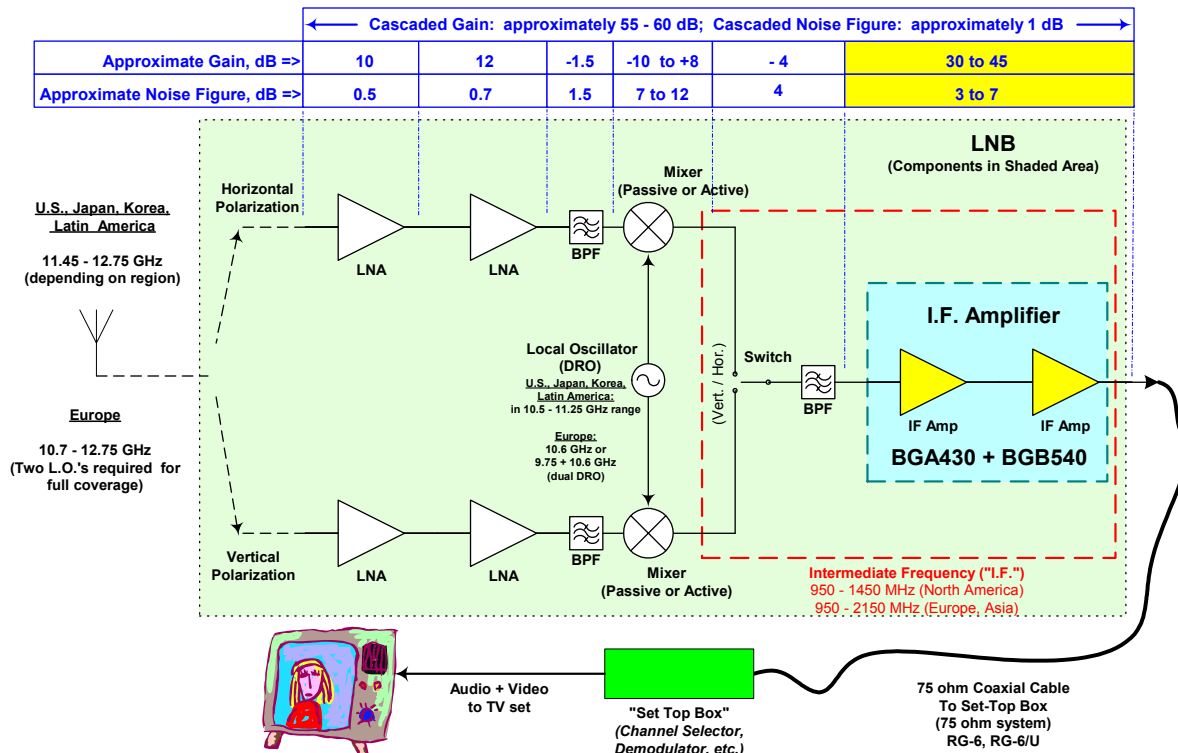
Cascaded Gain: approximately 55 - 60 dB; Cascaded Noise Figure: approximately 1 dB

| Approximate Gain, dB => | 10 | 12 | -1.5 | -10 to +8 | - 4 | 30 to 45 |
|---|---|---|---|---|---|---|
| Approximate Noise Figure, dB => | 0.5 | 0.7 | 1.5 | 7 to 12 | 4 | 3 to 7 |

LNB
(Components in Shaded Area)

U.S., Japan, Korea, Latin America

11.45 - 12.75 GHz
(depending on region)

Europe

10.7 - 12.75 GHz
(Two L.O.'s required for full coverage)

Horizontal Polarization

Vertical Polarization

LNA

LNA

BPF

Mixer
(Passive or Active)

LNA

LNA

BPF

Mixer
(Passive or Active)

Local Oscillator
(DRO)
U.S., Japan, Korea, Latin America:
in 10.5 - 11.25 GHz range

Europe:
10.6 GHz or
9.75 + 10.6 GHz
(dual DRO)

(Vert. / Hor.)

Switch

BPF

I.F. Amplifier

IF Amp

IF Amp

BGA430 + BGB540

Intermediate Frequency ("I.F.")
950 - 1450 MHz (North America)
950 - 2150 MHz (Europe, Asia)

Audio + Video
to TV set

"Set Top Box"
(Channel Selector,
Demodulator, etc.)

75 ohm Coaxial Cable
To Set-Top Box
(75 ohm system)
RG-6, RG-6/U